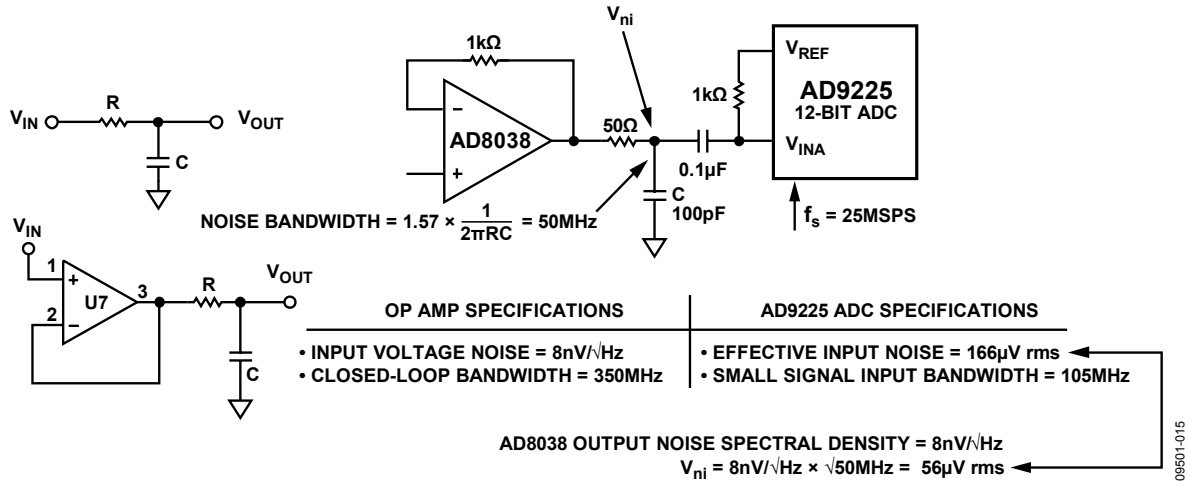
$V_{IN}$ R $V_{OUT}$ C

1kΩ

– AD8038 +

50Ω

$V_{ni}$

0.1µF

1kΩ

$V_{REF}$

AD9225
12-BIT ADC

$V_{INA}$

C
100pF

$f_s$ = 25MSPS

NOISE BANDWIDTH = 1.57 × $\frac{1}{2\pi RC}$ = 50MHz

$V_{IN}$ 1 + U7 3 2 – R $V_{OUT}$ C

| OP AMP SPECIFICATIONS | AD9225 ADC SPECIFICATIONS |
|---|---|
| • INPUT VOLTAGE NOISE = 8nV/√Hz<br>• CLOSED-LOOP BANDWIDTH = 350MHz | • EFFECTIVE INPUT NOISE = 166µV rms<br>• SMALL SIGNAL INPUT BANDWIDTH = 105MHz |

AD8038 OUTPUT NOISE SPECTRAL DENSITY = 8nV/√Hz
$V_{ni}$ = 8nV/√Hz × √50MHz = 56µV rms

09501-015